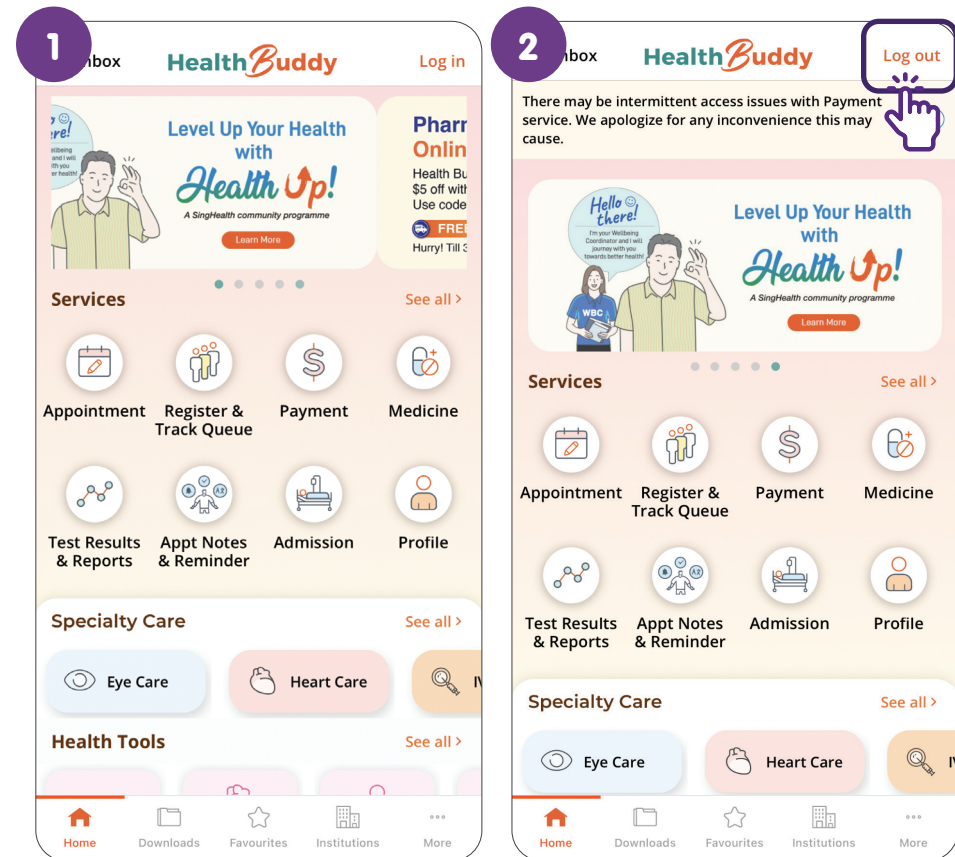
1

nbox HealthBuddy Log in

ere! Wellbeing and I will with you er health!

Level Up Your Health with Health Up! A SingHealth community programme Learn More

Pharr Onlin Health Bu $5 off wit Use code FREI Hurry! Till 3

Services See all >

Appointment
Register & Track Queue
Payment
Medicine
Test Results & Reports
Appt Notes & Reminder
Admission
Profile

Specialty Care See all >

Eye Care
Heart Care
IV

Health Tools See all >

Home Downloads Favourites Institutions More

2

nbox HealthBuddy Log out

There may be intermittent access issues with Payment service. We apologize for any inconvenience this may cause.

Hello there! I'm your Wellbeing Coordinator and I will journey with you towards better health!

WBC

Level Up Your Health with Health Up! A SingHealth community programme Learn More

Services See all >

Appointment
Register & Track Queue
Payment
Medicine
Test Results & Reports
Appt Notes & Reminder
Admission
Profile

Specialty Care See all >

Eye Care
Heart Care
I

Home Downloads Favourites Institutions More